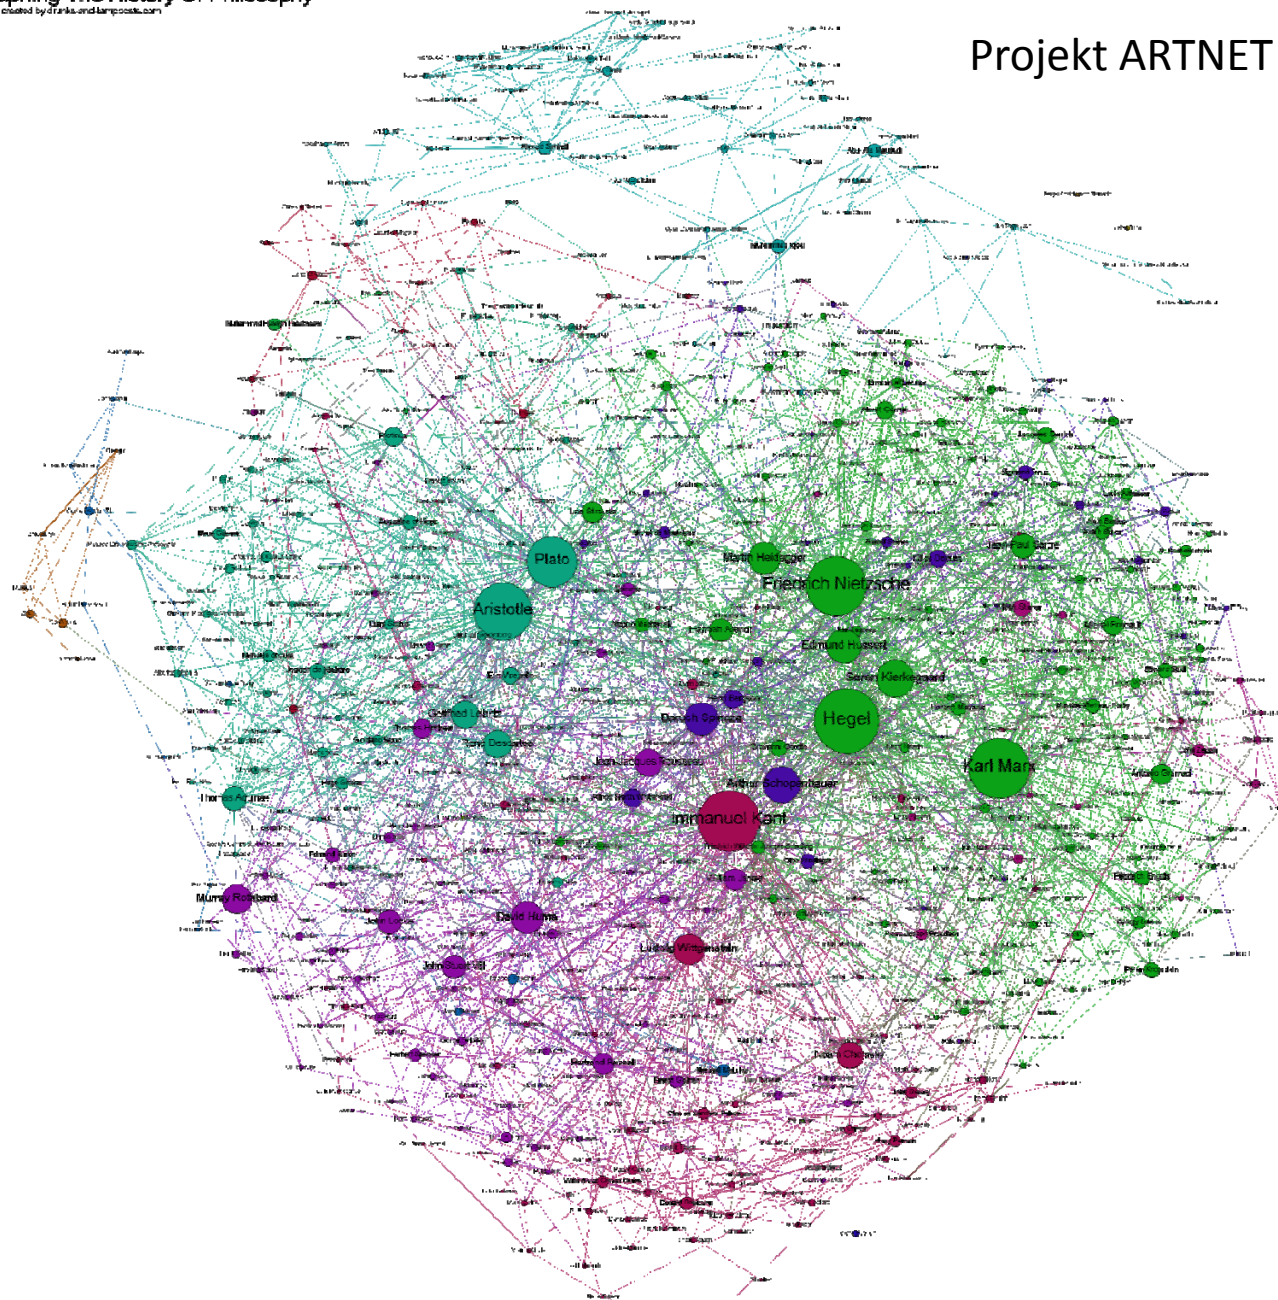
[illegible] The History of Philosophy
created by drunks-and-lampposts.com

Projekt ARTNET

Abu Ali Sina
Plato
Aristotle
Martin Heidegger
Friedrich Nietzsche
Jean-Paul Sartre
Edmund Husserl
Søren Kierkegaard
Hegel
Karl Marx
Baruch Spinoza
Gottfried Leibniz
René Descartes
Jean-Jacques Rousseau
Arthur Schopenhauer
Thomas Aquinas
Immanuel Kant
Murray Rothbard
John Locke
David Hume
Ludwig Wittgenstein
John Stuart Mill
Bertrand Russell
Noam Chomsky